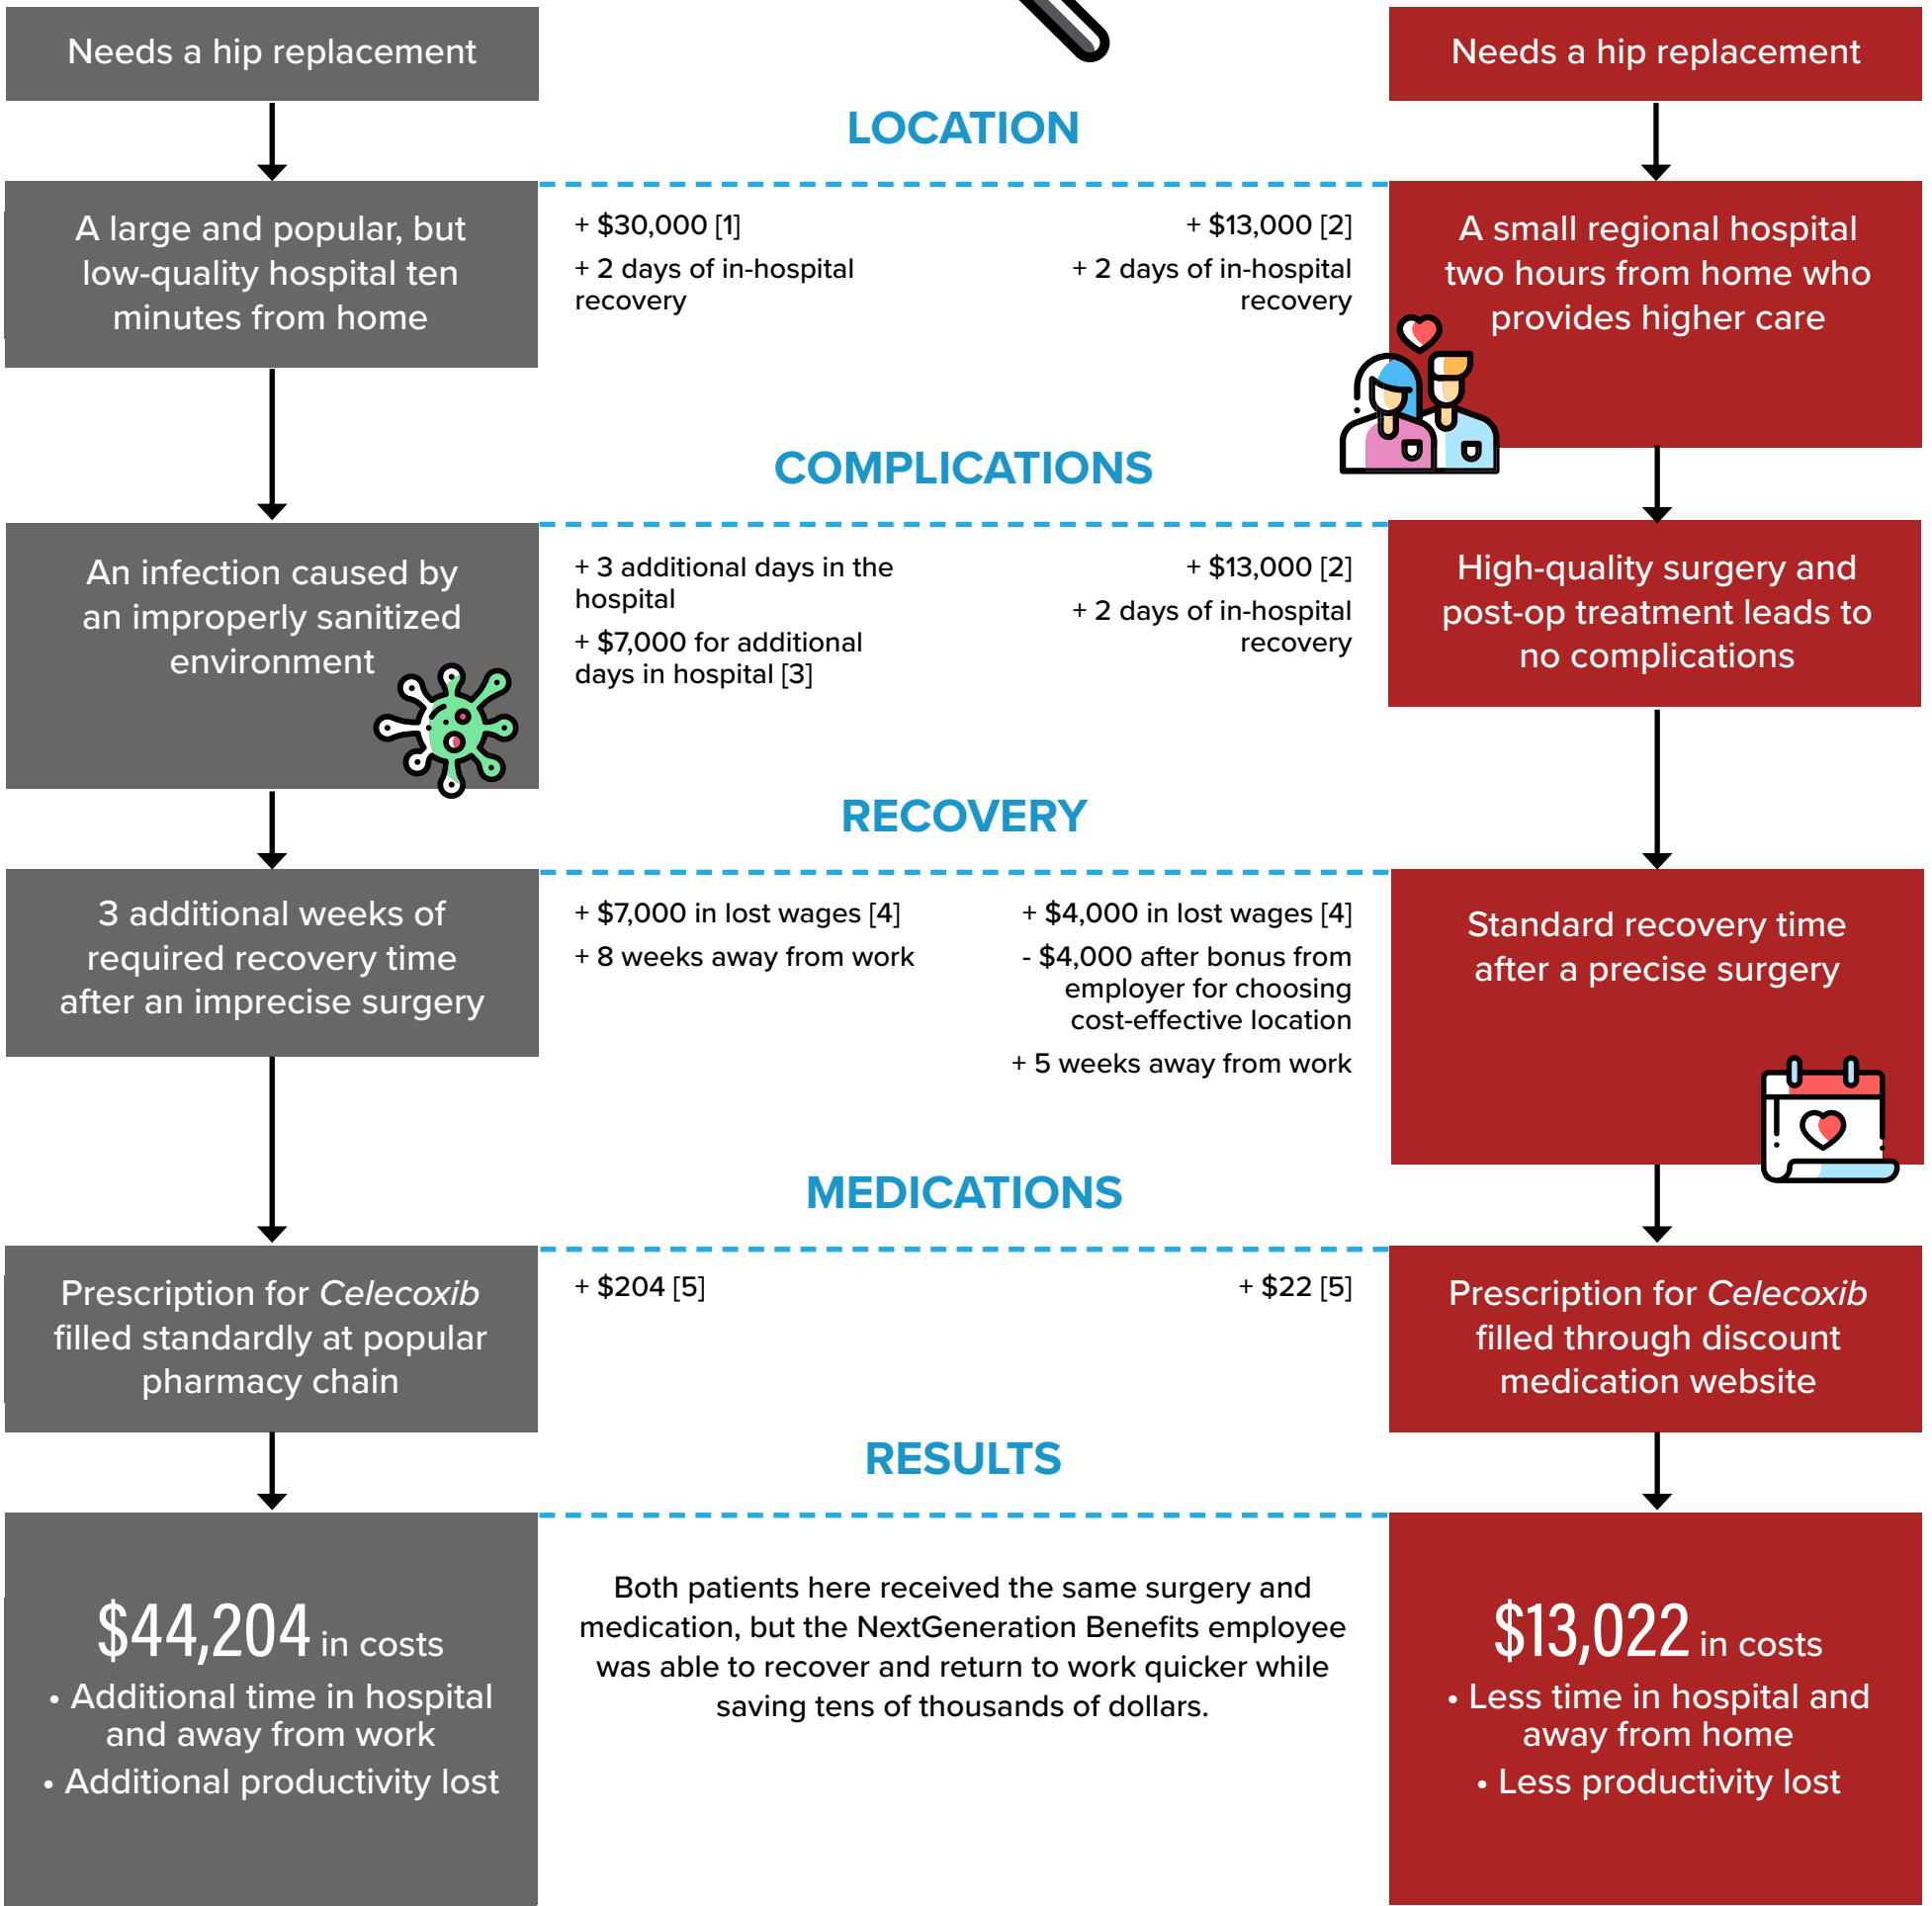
Needs a hip replacement

Needs a hip replacement

LOCATION

A large and popular, but low-quality hospital ten minutes from home

+ $30,000 [1]
+ 2 days of in-hospital recovery

+ $13,000 [2]
+ 2 days of in-hospital recovery

A small regional hospital two hours from home who provides higher care

COMPLICATIONS

An infection caused by an improperly sanitized environment

+ 3 additional days in the hospital
+ $7,000 for additional days in hospital [3]

+ $13,000 [2]
+ 2 days of in-hospital recovery

High-quality surgery and post-op treatment leads to no complications

RECOVERY

3 additional weeks of required recovery time after an imprecise surgery

+ $7,000 in lost wages [4]
+ 8 weeks away from work

+ $4,000 in lost wages [4]
- $4,000 after bonus from employer for choosing cost-effective location
+ 5 weeks away from work

Standard recovery time after a precise surgery

MEDICATIONS

Prescription for *Celecoxib* filled standardly at popular pharmacy chain

+ $204 [5]

+ $22 [5]

Prescription for *Celecoxib* filled through discount medication website

RESULTS

$44,204 in costs
• Additional time in hospital and away from work
• Additional productivity lost

Both patients here received the same surgery and medication, but the NextGeneration Benefits employee was able to recover and return to work quicker while saving tens of thousands of dollars.

$13,022 in costs
• Less time in hospital and away from home
• Less productivity lost